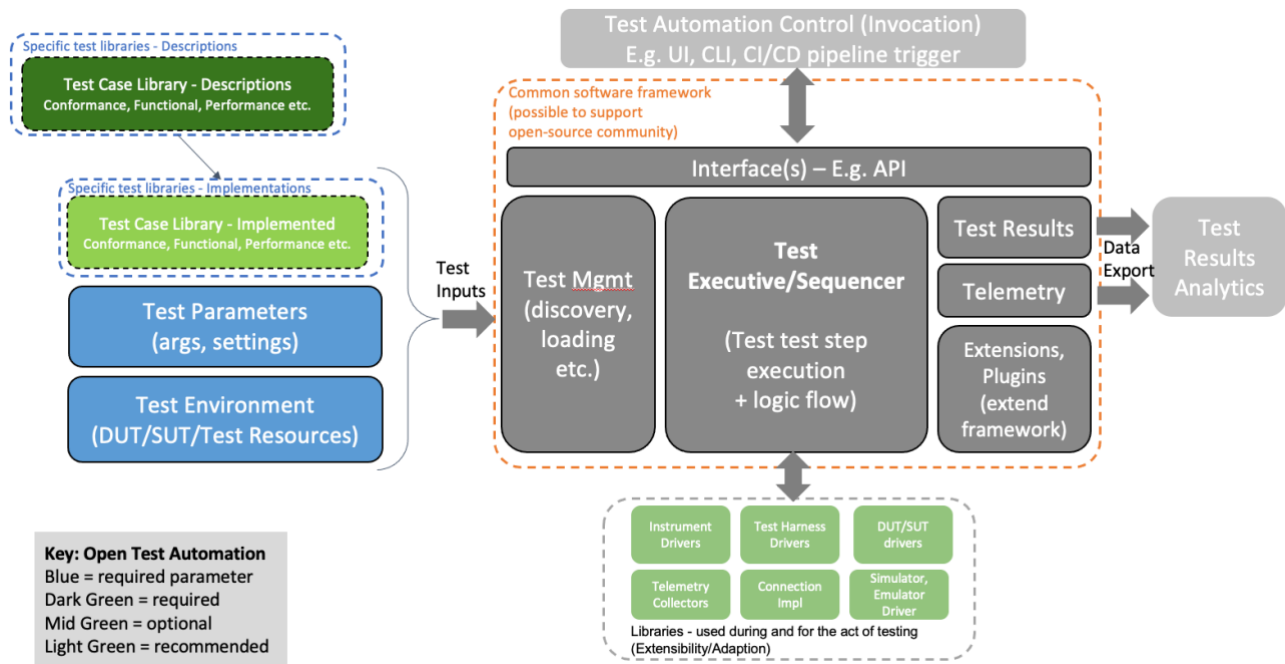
Test Automation Control (Invocation)
E.g. UI, CLI, CI/CD pipeline trigger

Specific test libraries - Descriptions

Test Case Library - Descriptions
Conformance, Functional, Performance etc.

Specific test libraries - Implementations

Test Case Library - Implemented
Conformance, Functional, Performance etc.

Test Parameters
(args, settings)

Test Environment
(DUT/SUT/Test Resources)

Test Inputs

Common software framework
(possible to support open-source community)

Interface(s) – E.g. API

Test Mgmt
(discovery, loading etc.)

Test Executive/Sequencer

(Test test step execution + logic flow)

Test Results

Telemetry

Extensions, Plugins
(extend framework)

Data Export

Test Results Analytics

Instrument Drivers

Test Harness Drivers

DUT/SUT drivers

Telemetry Collectors

Connection Impl

Simulator, Emulator Driver

Libraries - used during and for the act of testing
(Extensibility/Adaption)

Key: Open Test Automation
Blue = required parameter
Dark Green = required
Mid Green = optional
Light Green = recommended